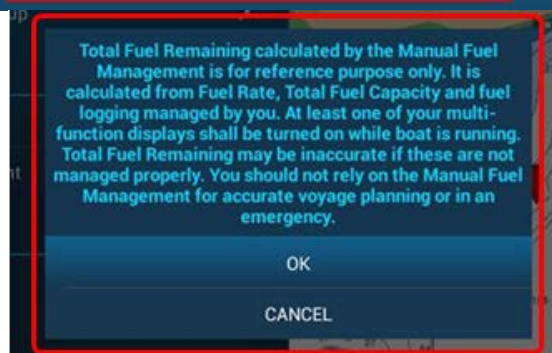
up

nt

Total Fuel Remaining calculated by the Manual Fuel Management is for reference purpose only. It is calculated from Fuel Rate, Total Fuel Capacity and fuel logging managed by you. At least one of your multifunction displays shall be turned on while boat is running. Total Fuel Remaining may be inaccurate if these are not managed properly. You should not rely on the Manual Fuel Management for accurate voyage planning or in an emergency.

OK

CANCEL